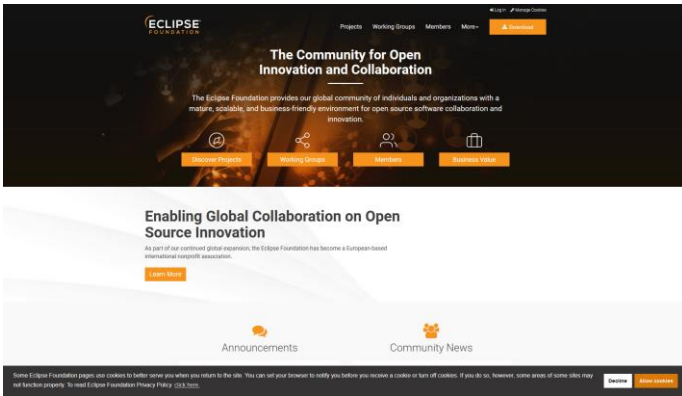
Log in Manage Cookies

ECLIPSE FOUNDATION

Projects Working Groups Members More

Download

The Community for Open Innovation and Collaboration

The Eclipse Foundation provides our global community of individuals and organizations with a mature, scalable, and business-friendly environment for open source software collaboration and innovation.

Discover Projects Working Groups Members Business Value

Enabling Global Collaboration on Open Source Innovation

As part of our continued global expansion, the Eclipse Foundation has become a European-based international nonprofit association.

Learn More

Announcements

Community News

Some Eclipse Foundation pages use cookies to better serve you when you return to the site. You can set your browser to notify you before you receive a cookie or turn off cookies. If you do so, however, some areas of some sites may not function properly. To read Eclipse Foundation Privacy Policy click here.

Decline Allow cookies